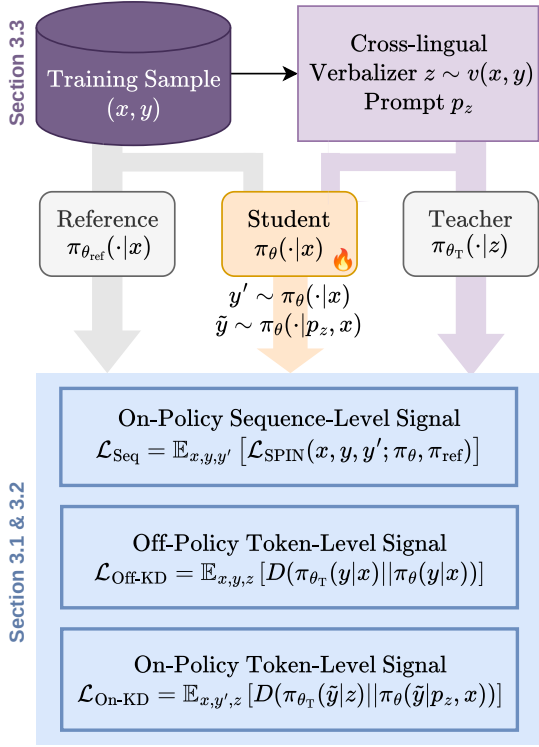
Section 3.3

Training Sample $(x, y)$

Cross-lingual Verbalizer $z \sim v(x, y)$ Prompt $p_z$

Reference $\pi_{\theta_{\text{ref}}}(\cdot|x)$

Student $\pi_\theta(\cdot|x)$

Teacher $\pi_{\theta_{\text{T}}}(\cdot|z)$

$y' \sim \pi_\theta(\cdot|x)$
$\tilde{y} \sim \pi_\theta(\cdot|p_z, x)$

Section 3.1 & 3.2

On-Policy Sequence-Level Signal
$\mathcal{L}_{\text{Seq}} = \mathbb{E}_{x,y,y'}\left[\mathcal{L}_{\text{SPIN}}(x, y, y'; \pi_\theta, \pi_{\text{ref}})\right]$

Off-Policy Token-Level Signal
$\mathcal{L}_{\text{Off-KD}} = \mathbb{E}_{x,y,z}\left[D(\pi_{\theta_{\text{T}}}(y|x)||\pi_\theta(y|x))\right]$

On-Policy Token-Level Signal
$\mathcal{L}_{\text{On-KD}} = \mathbb{E}_{x,y',z}\left[D(\pi_{\theta_{\text{T}}}(\tilde{y}|z)||\pi_\theta(\tilde{y}|p_z, x))\right]$